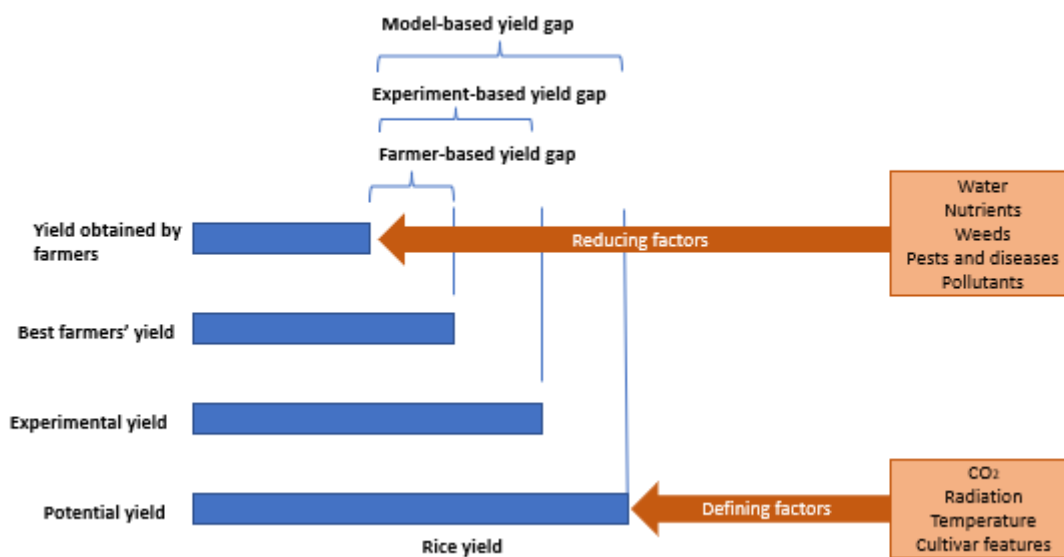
Model-based yield gap

Experiment-based yield gap

Farmer-based yield gap

Yield obtained by farmers

Reducing factors

Water
Nutrients
Weeds
Pests and diseases
Pollutants

Best farmers' yield

Experimental yield

Potential yield

Defining factors

$CO_2$
Radiation
Temperature
Cultivar features

Rice yield